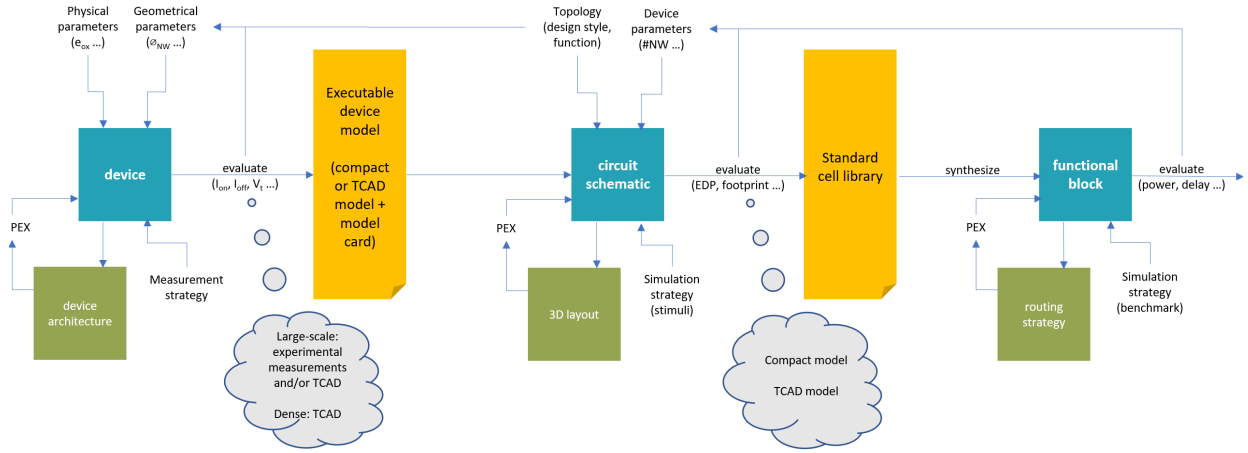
Physical parameters ($e_{ox}$ ...)

Geometrical parameters ($\varnothing_{NW}$ ...)

device

PEX

device architecture

Measurement strategy

evaluate ($I_{on}$, $I_{off}$, $V_t$ ...)

Executable device model

(compact or TCAD model + model card)

Large-scale: experimental measurements and/or TCAD

Dense: TCAD

Topology (design style, function)

Device parameters (#NW ...)

circuit schematic

PEX

3D layout

Simulation strategy (stimuli)

evaluate (EDP, footprint ...)

Standard cell library

Compact model

TCAD model

synthesize

functional block

PEX

routing strategy

Simulation strategy (benchmark)

evaluate (power, delay ...)